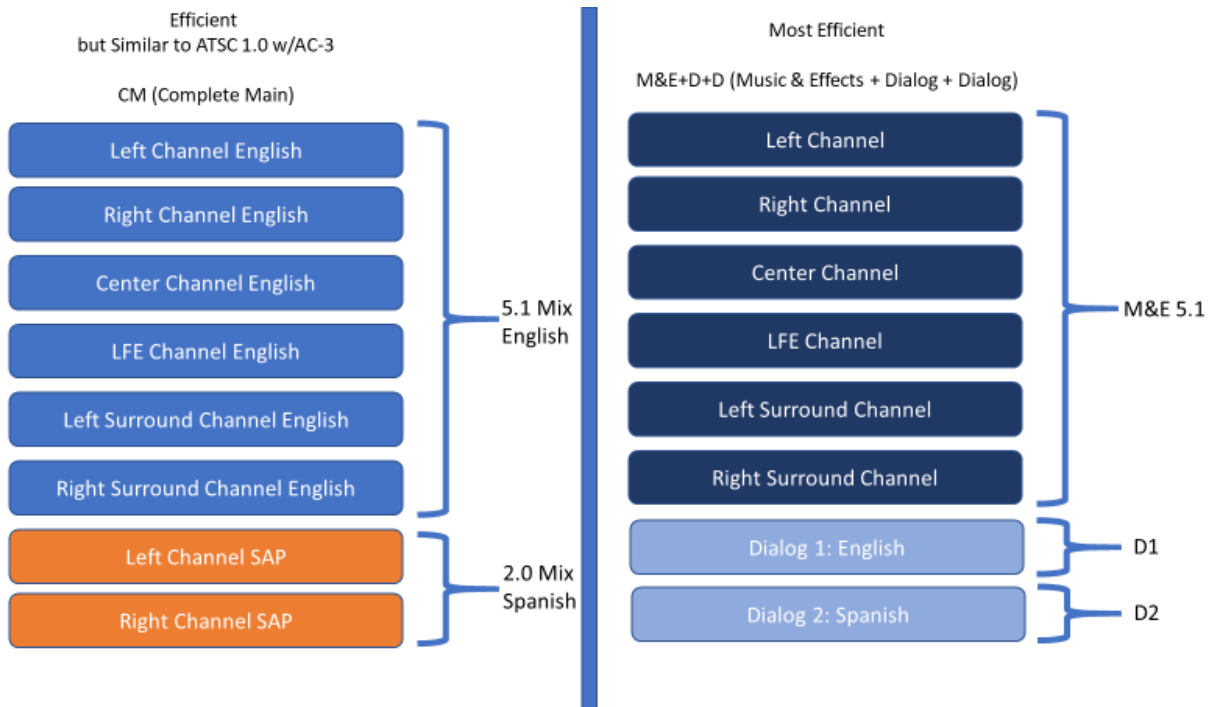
Efficient
but Similar to ATSC 1.0 w/AC-3

CM (Complete Main)

Left Channel English

Right Channel English

Center Channel English

LFE Channel English

Left Surround Channel English

Right Surround Channel English

5.1 Mix English

Left Channel SAP

Right Channel SAP

2.0 Mix Spanish

Most Efficient

M&E+D+D (Music & Effects + Dialog + Dialog)

Left Channel

Right Channel

Center Channel

LFE Channel

Left Surround Channel

Right Surround Channel

M&E 5.1

Dialog 1: English

D1

Dialog 2: Spanish

D2